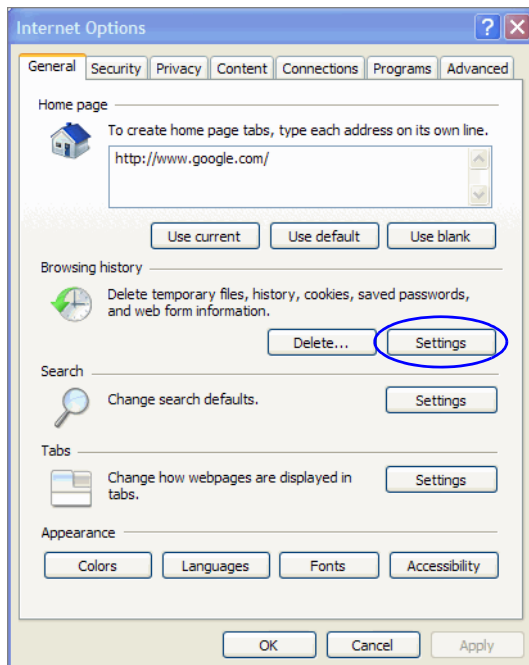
Internet Options

General | Security | Privacy | Content | Connections | Programs | Advanced

Home page

To create home page tabs, type each address on its own line.

http://www.google.com/

Use current | Use default | Use blank

Browsing history

Delete temporary files, history, cookies, saved passwords, and web form information.

Delete... | Settings

Search

Change search defaults.

Settings

Tabs

Change how webpages are displayed in tabs.

Settings

Appearance

Colors | Languages | Fonts | Accessibility

OK | Cancel | Apply